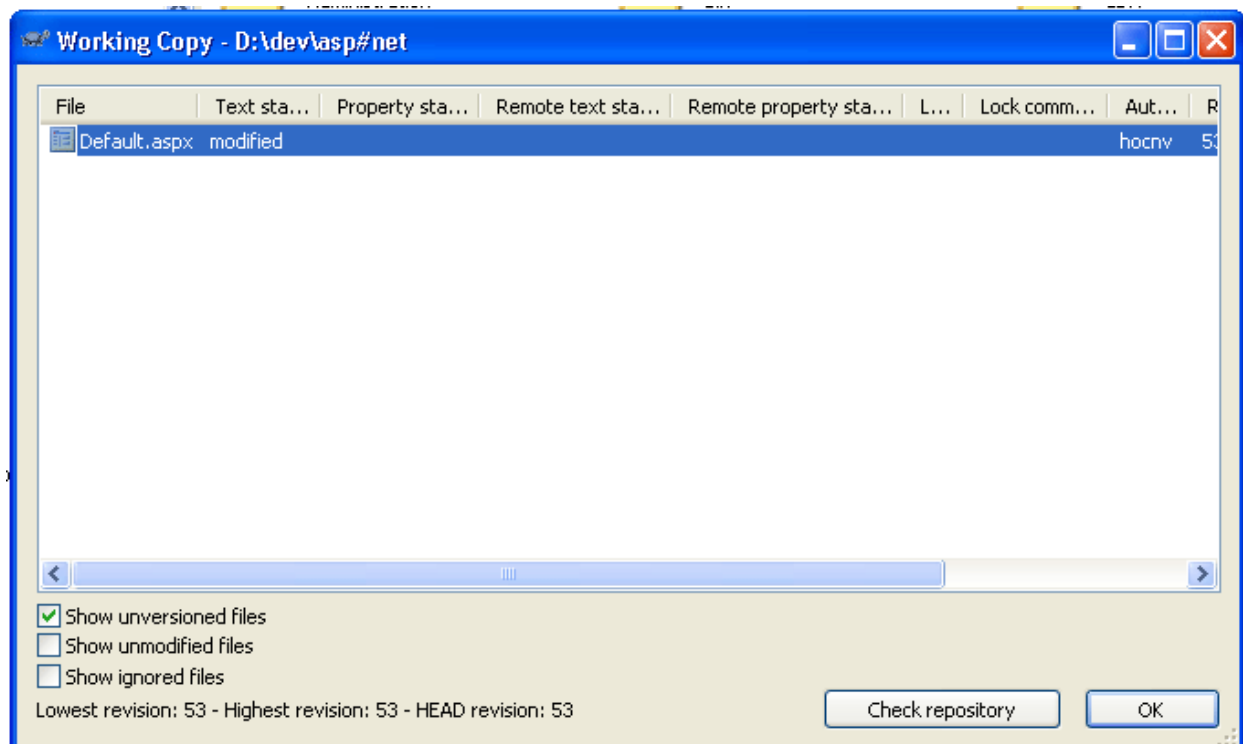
Working Copy - D:\dev\asp#net

| File | Text sta... | Property sta... | Remote text sta... | Remote property sta... | L... | Lock comm... | Aut... | R |
|---|---|---|---|---|---|---|---|---|
| Default.aspx | modified | | | | | | hocnv | 53 |

Show unversioned files
Show unmodified files
Show ignored files
Lowest revision: 53 - Highest revision: 53 - HEAD revision: 53

Check repository
OK